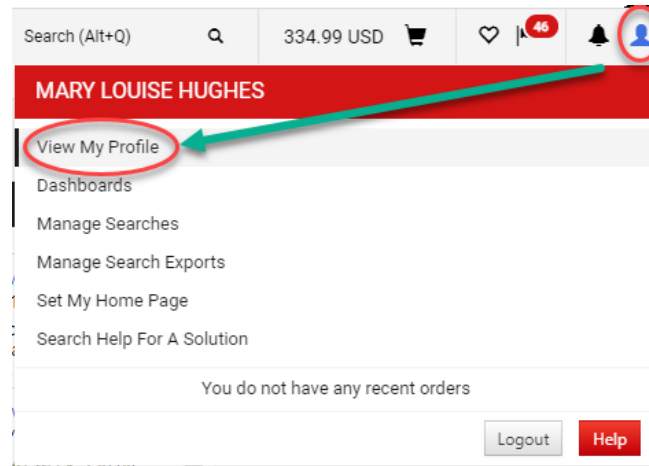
Search (Alt+Q)

334.99 USD

46

MARY LOUISE HUGHES

View My Profile

Dashboards

Manage Searches

Manage Search Exports

Set My Home Page

Search Help For A Solution

You do not have any recent orders

Logout

Help